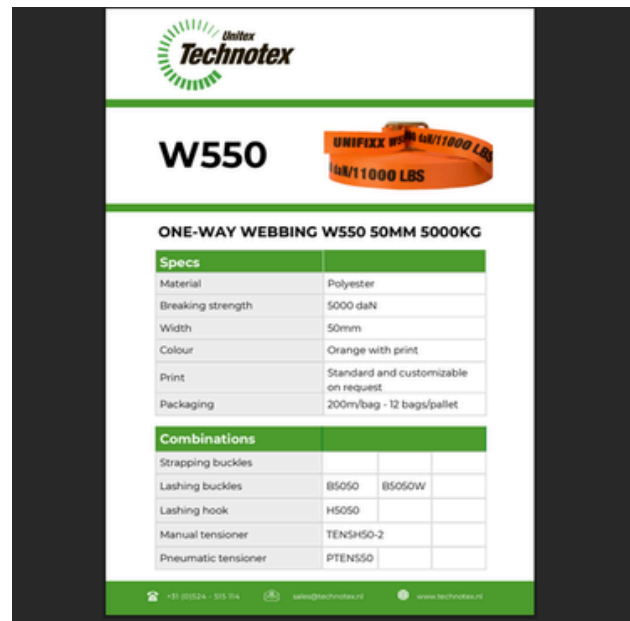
Unitex
Technotex

W550

UNIFIXX W550 daN/11000 LBS
daN/11000 LBS

ONE-WAY WEBBING W550 50MM 5000KG

| Specs | |
|---|---|
| Material | Polyester |
| Breaking strength | 5000 daN |
| Width | 50mm |
| Colour | Orange with print |
| Print | Standard and customizable on request |
| Packaging | 200m/bag - 12 bags/pallet |

| Combinations | | | |
|---|---|---|---|
| Strapping buckles | | | |
| Lashing buckles | B5050 | B5050W | |
| Lashing hook | H5050 | | |
| Manual tensioner | TENSH50-2 | | |
| Pneumatic tensioner | PTENS50 | | |

+31 (0)524 - 515 114 sales@technotex.nl www.technotex.nl